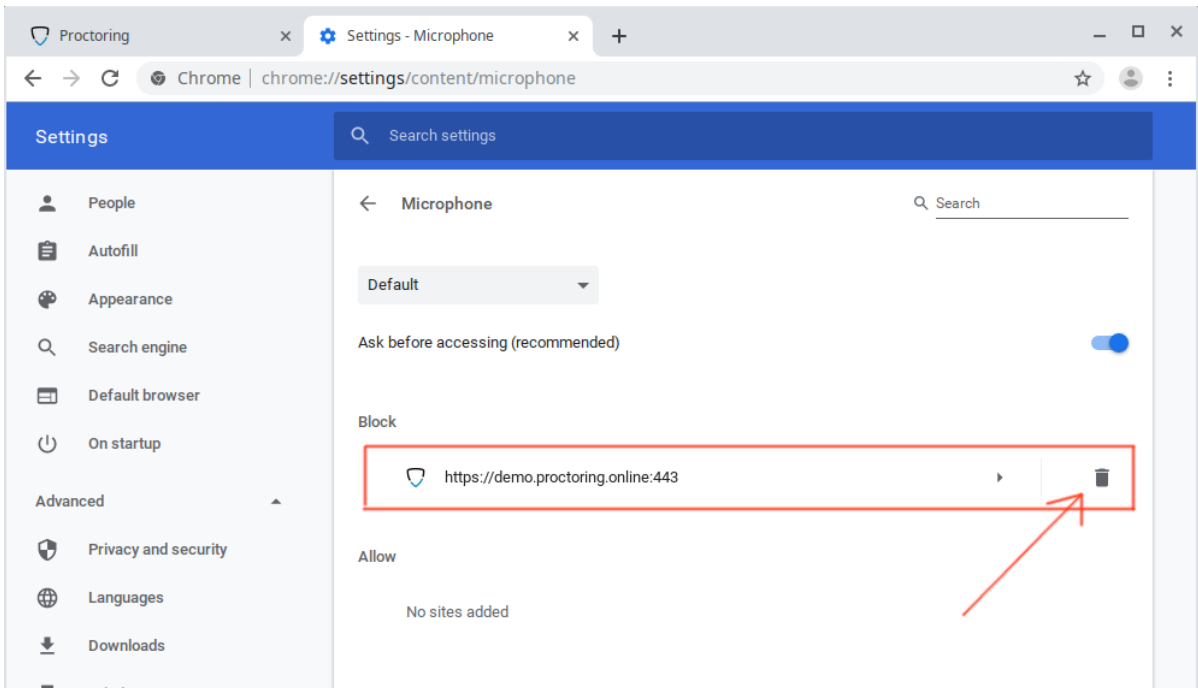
Proctoring ×
Settings - Microphone ×
+

Chrome | chrome://settings/content/microphone

Settings

Search settings

People
Autofill
Appearance
Search engine
Default browser
On startup

Advanced

Privacy and security
Languages
Downloads

Microphone

Search

Default

Ask before accessing (recommended)

Block

https://demo.proctoring.online:443

Allow

No sites added